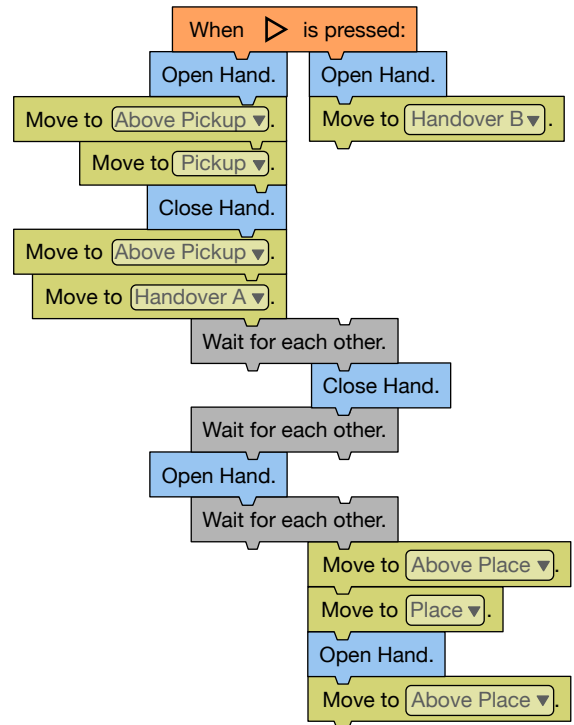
When ▷ is pressed:

Open Hand.
Move to Above Pickup ▾.
Move to Pickup ▾.
Close Hand.
Move to Above Pickup ▾.
Move to Handover A ▾.

Open Hand.
Move to Handover B ▾.

Wait for each other.
Close Hand.
Wait for each other.
Open Hand.
Wait for each other.
Move to Above Place ▾.
Move to Place ▾.
Open Hand.
Move to Above Place ▾.